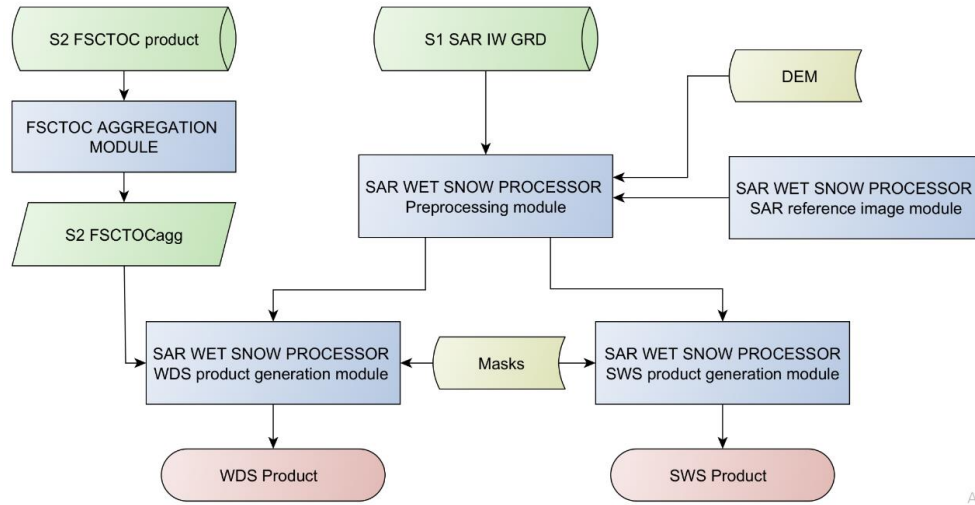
S2 FSCTOC product

FSCTOC AGGREGATION MODULE

S2 FSCTOCagg

S1 SAR IW GRD

DEM

SAR WET SNOW PROCESSOR
Preprocessing module

SAR WET SNOW PROCESSOR
SAR reference image module

SAR WET SNOW PROCESSOR
WDS product generation module

Masks

SAR WET SNOW PROCESSOR
SWS product generation module

WDS Product

SWS Product

A